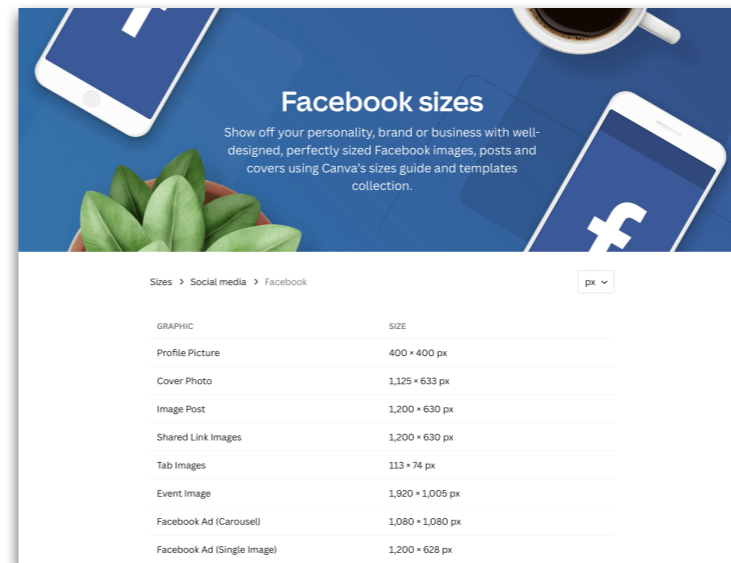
Facebook sizes

Show off your personality, brand or business with well-designed, perfectly sized Facebook images, posts and covers using Canva's sizes guide and templates collection.

Sizes > Social media > Facebook

px

| GRAPHIC | SIZE |
|---|---|
| Profile Picture | 400 × 400 px |
| Cover Photo | 1,125 × 633 px |
| Image Post | 1,200 × 630 px |
| Shared Link Images | 1,200 × 630 px |
| Tab Images | 113 × 74 px |
| Event Image | 1,920 × 1,005 px |
| Facebook Ad (Carousel) | 1,080 × 1,080 px |
| Facebook Ad (Single Image) | 1,200 × 628 px |